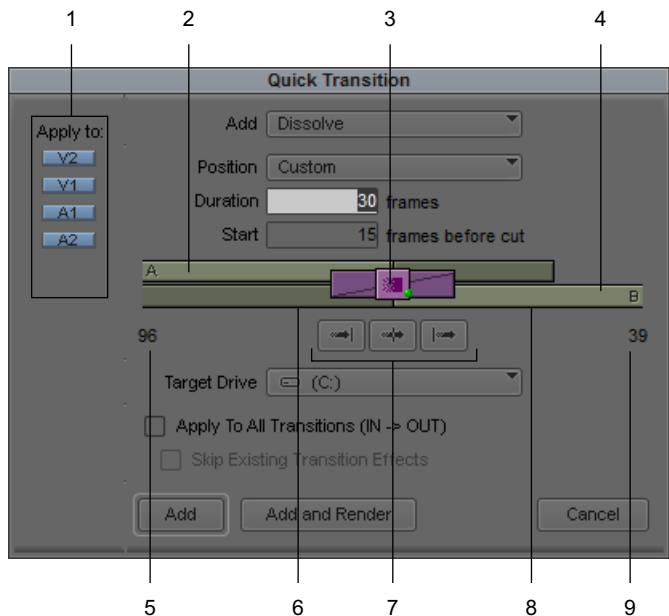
1 2 3 4

Quick Transition

Apply to:
V2
V1
A1
A2

Add Dissolve

Position Custom

Duration 30 frames

Start 15 frames before cut

A

B

96

39

Target Drive (C:)

Apply To All Transitions (IN -> OUT)

Skip Existing Transition Effects

Add

Add and Render

Cancel

5 6 7 8 9